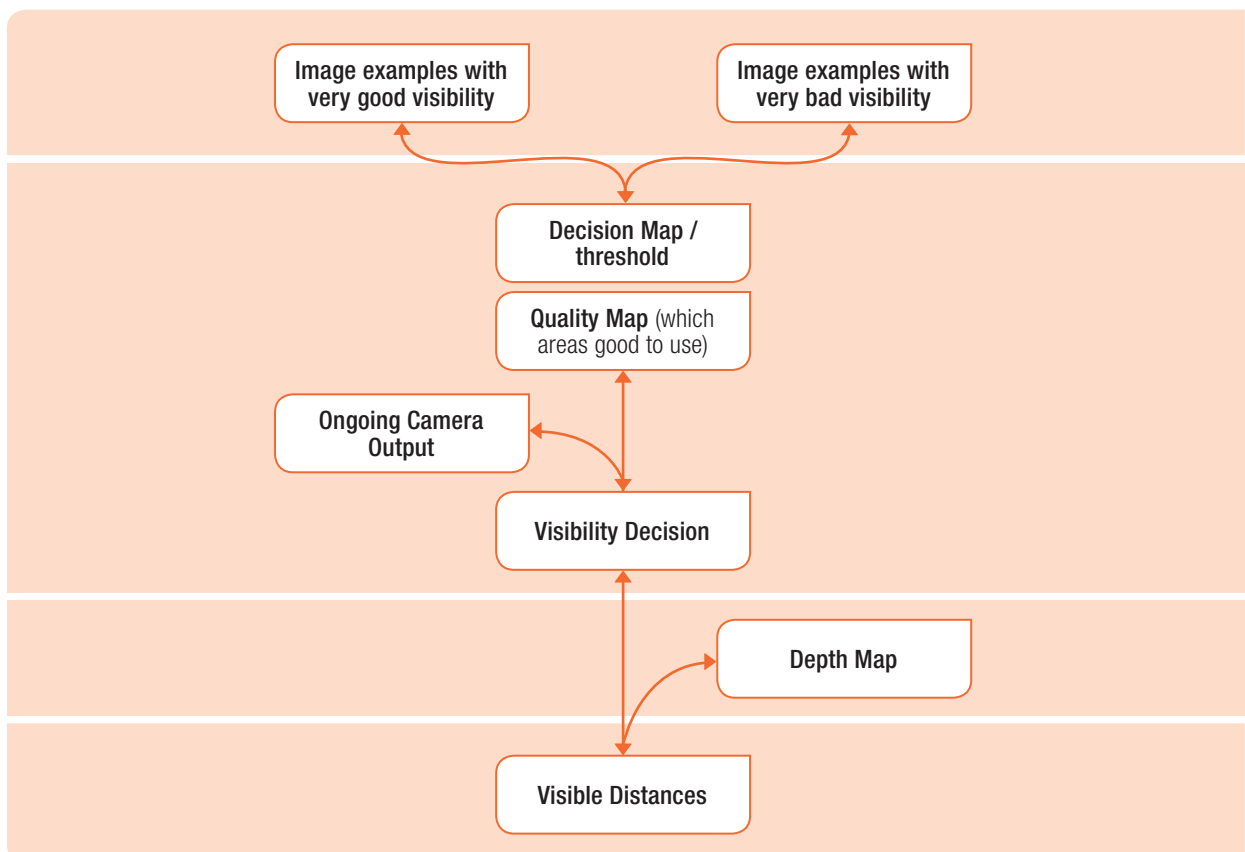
Image examples with very good visibility

Image examples with very bad visibility

Decision Map / threshold

Quality Map (which areas good to use)

Ongoing Camera Output

Visibility Decision

Depth Map

Visible Distances